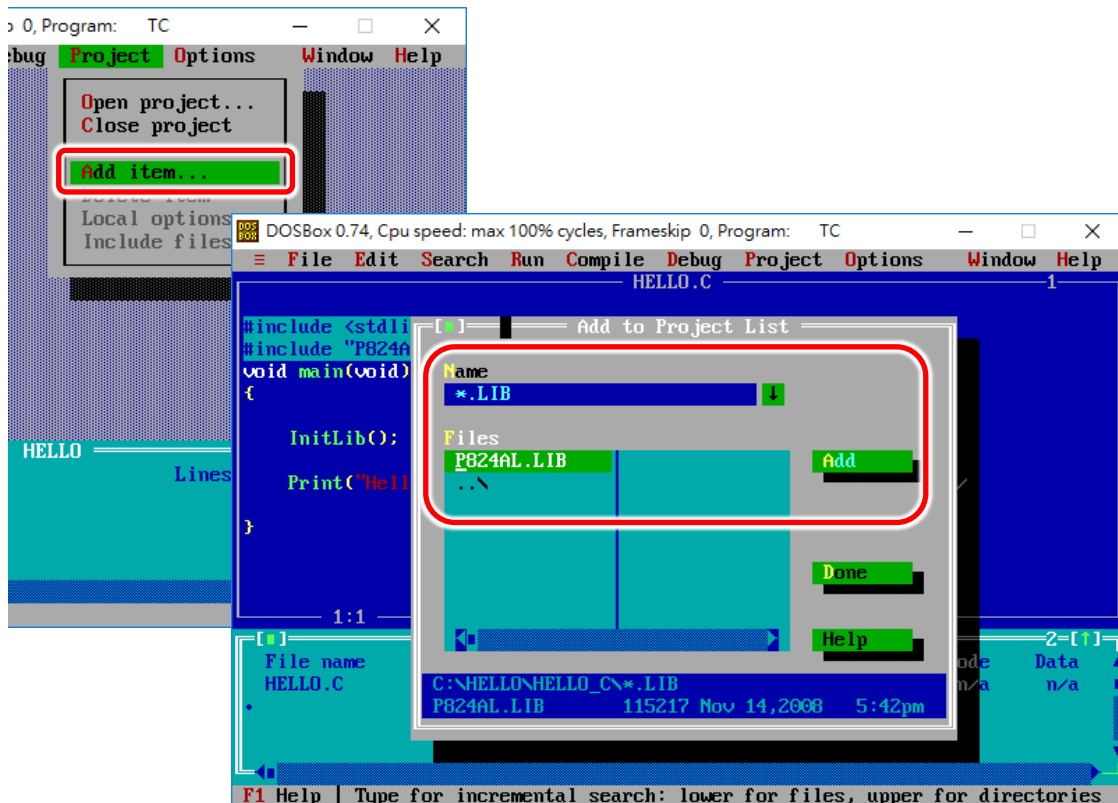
0, Program: TC

ebug Project Options Window Help

Open project...
Close project
Add item...
Delete item
Local options
Include files

HELLO

Lines

DOSBox 0.74, Cpu speed: max 100% cycles, Frameskip 0, Program: TC

≡ File Edit Search Run Compile Debug Project Options Window Help

HELLO.C 1

#include <stdli
#include "P824A
void main(void)
{

InitLib();

Print("Hell

}

1:1

Add to Project List

Name
*.LIB

Files
P824AL.LIB
..\

Add

Done

Help

C:\HELLO\HELLO_C\*.LIB
P824AL.LIB 115217 Nov 14,2008 5:42pm

File name
HELLO.C

ode Data
n/a n/a

2

F1 Help | Type for incremental search: lower for files, upper for directories